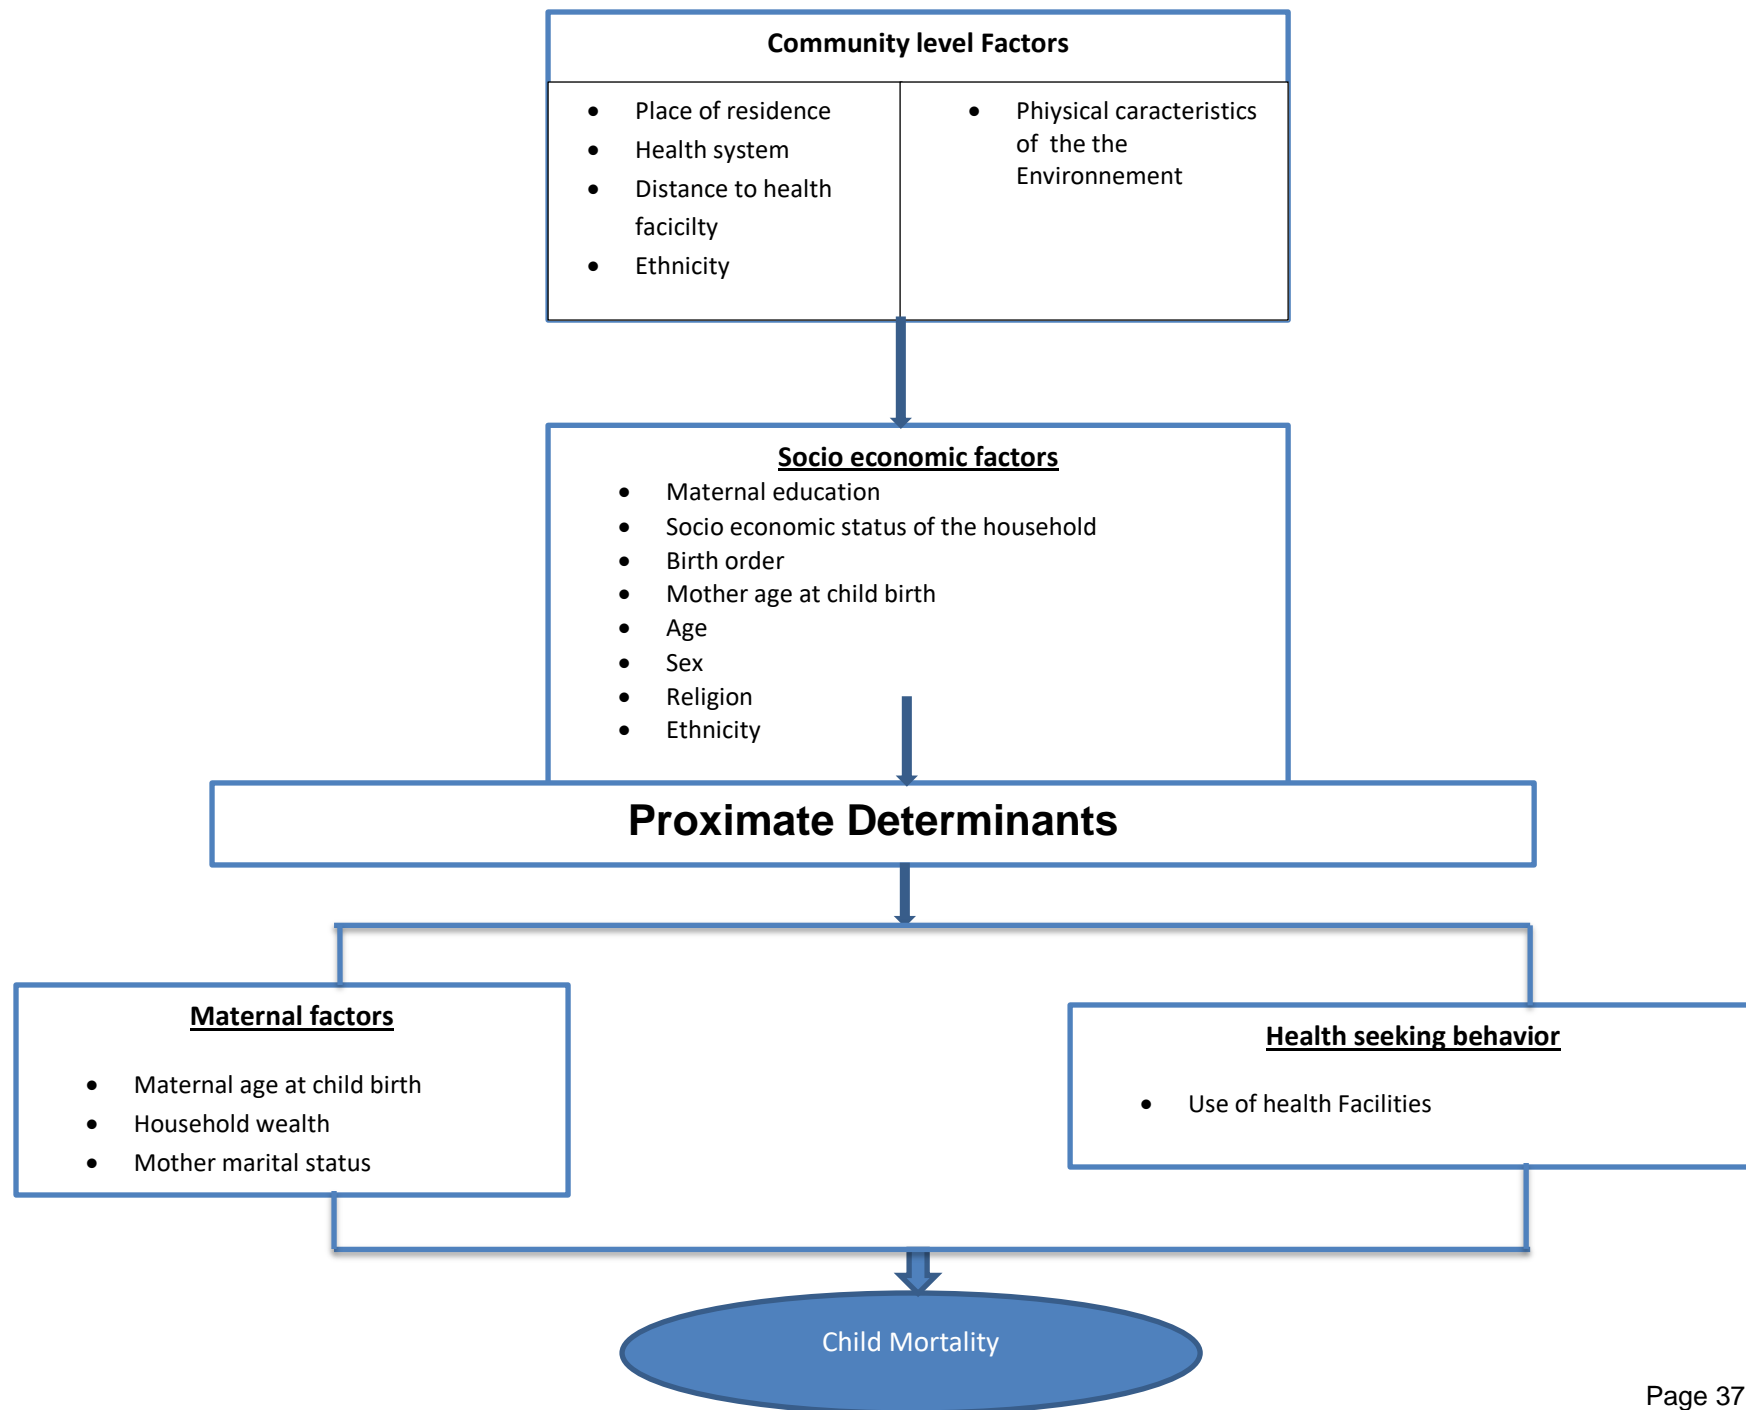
Community level Factors

- Place of residence
- Health system
- Distance to health facicilty
- Ethnicity

- Phiysical caracteristics of the the Environement

Socio economic factors
- Maternal education
- Socio economic status of the household
- Birth order
- Mother age at child birth
- Age
- Sex
- Religion
- Ethnicity

Proximate Determinants

Maternal factors

- Maternal age at child birth
- Household wealth
- Mother marital status

Health seeking behavior

- Use of health Facilities

Child Mortality

Page 37